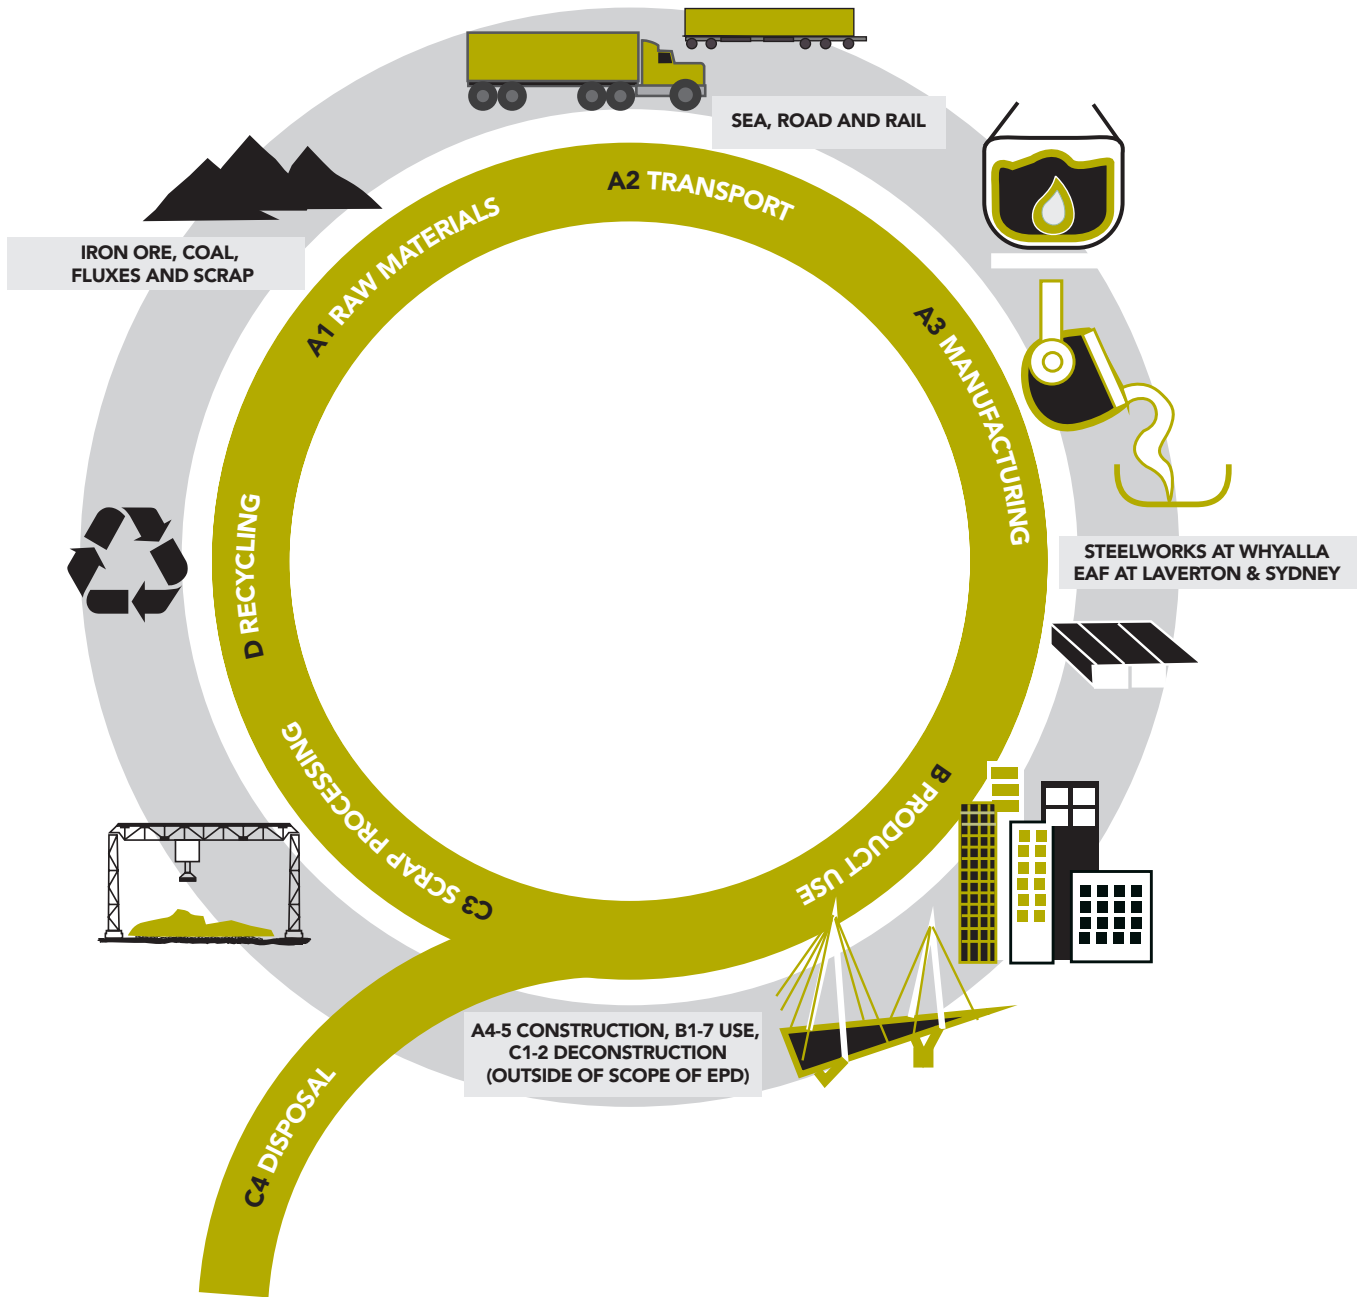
SEA, ROAD AND RAIL

A2 TRANSPORT

IRON ORE, COAL, FLUXES AND SCRAP

A1 RAW MATERIALS

A3 MANUFACTURING

STEELWORKS AT WHYALLA
EAF AT LAVERTON & SYDNEY

D RECYCLING

C3 SCRAP PROCESSING

B PRODUCT USE

A4-5 CONSTRUCTION, B1-7 USE, C1-2 DECONSTRUCTION (OUTSIDE OF SCOPE OF EPD)

C4 DISPOSAL